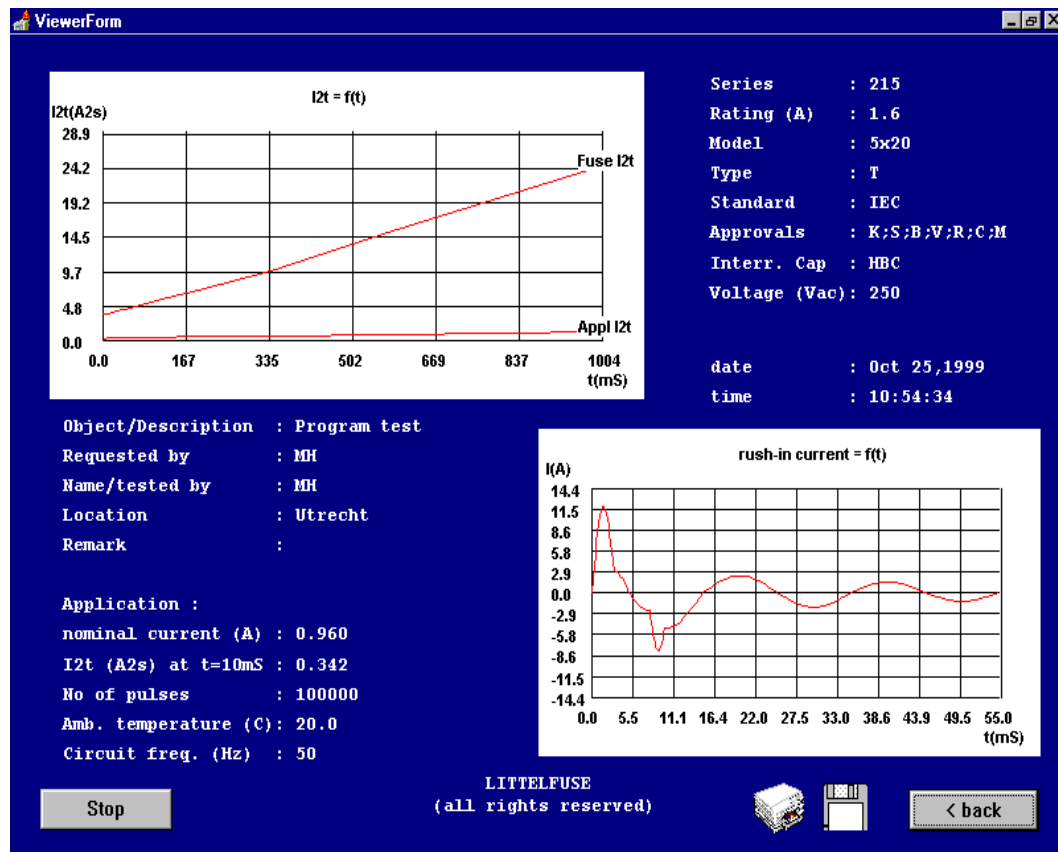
ViewerForm

I2t = f(t)

I2t(A2s)

28.9
24.2
19.2
14.5
9.7
4.8
0.0

Fuse I2t

Appl I2t

0.0 167 335 502 669 837 1004

t(mS)

Series : 215
Rating (A) : 1.6
Model : 5x20
Type : T
Standard : IEC
Approvals : K;S;B;V;R;C;M
Interr. Cap : HBC
Voltage (Vac): 250

date : Oct 25,1999
time : 10:54:34

Object/Description : Program test
Requested by : MH
Name/tested by : MH
Location : Utrecht
Remark :

Application :
nominal current (A) : 0.960
I2t (A2s) at t=10mS : 0.342
No of pulses : 100000
Amb. temperature (C): 20.0
Circuit freq. (Hz) : 50

rush-in current = f(t)

I(A)

14.4
11.5
8.6
5.8
2.9
0.0
-2.9
-5.8
-8.6
-11.5
-14.4

0.0 5.5 11.1 16.4 22.0 27.5 33.0 38.6 43.9 49.5 55.0

t(mS)

Stop

LITTELFUSE
(all rights reserved)

< back